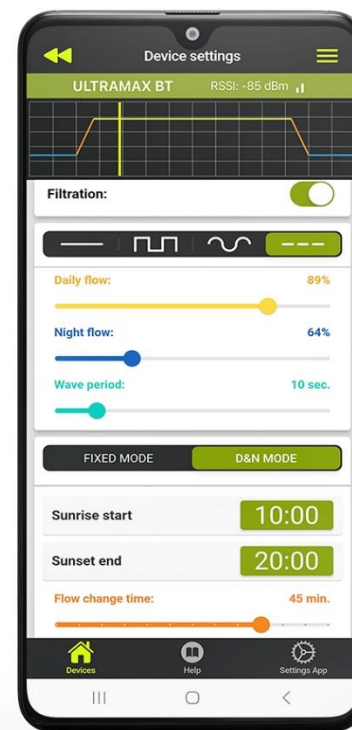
Device settings

ULTRAMAX BT RSSI: -85 dBm

Filtration:

Daily flow: 89%

Night flow: 64%

Wave period: 10 sec.

FIXED MODE D&N MODE

Sunrise start 10:00

Sunset end 20:00

Flow change time: 45 min.

Devices Help Settings App